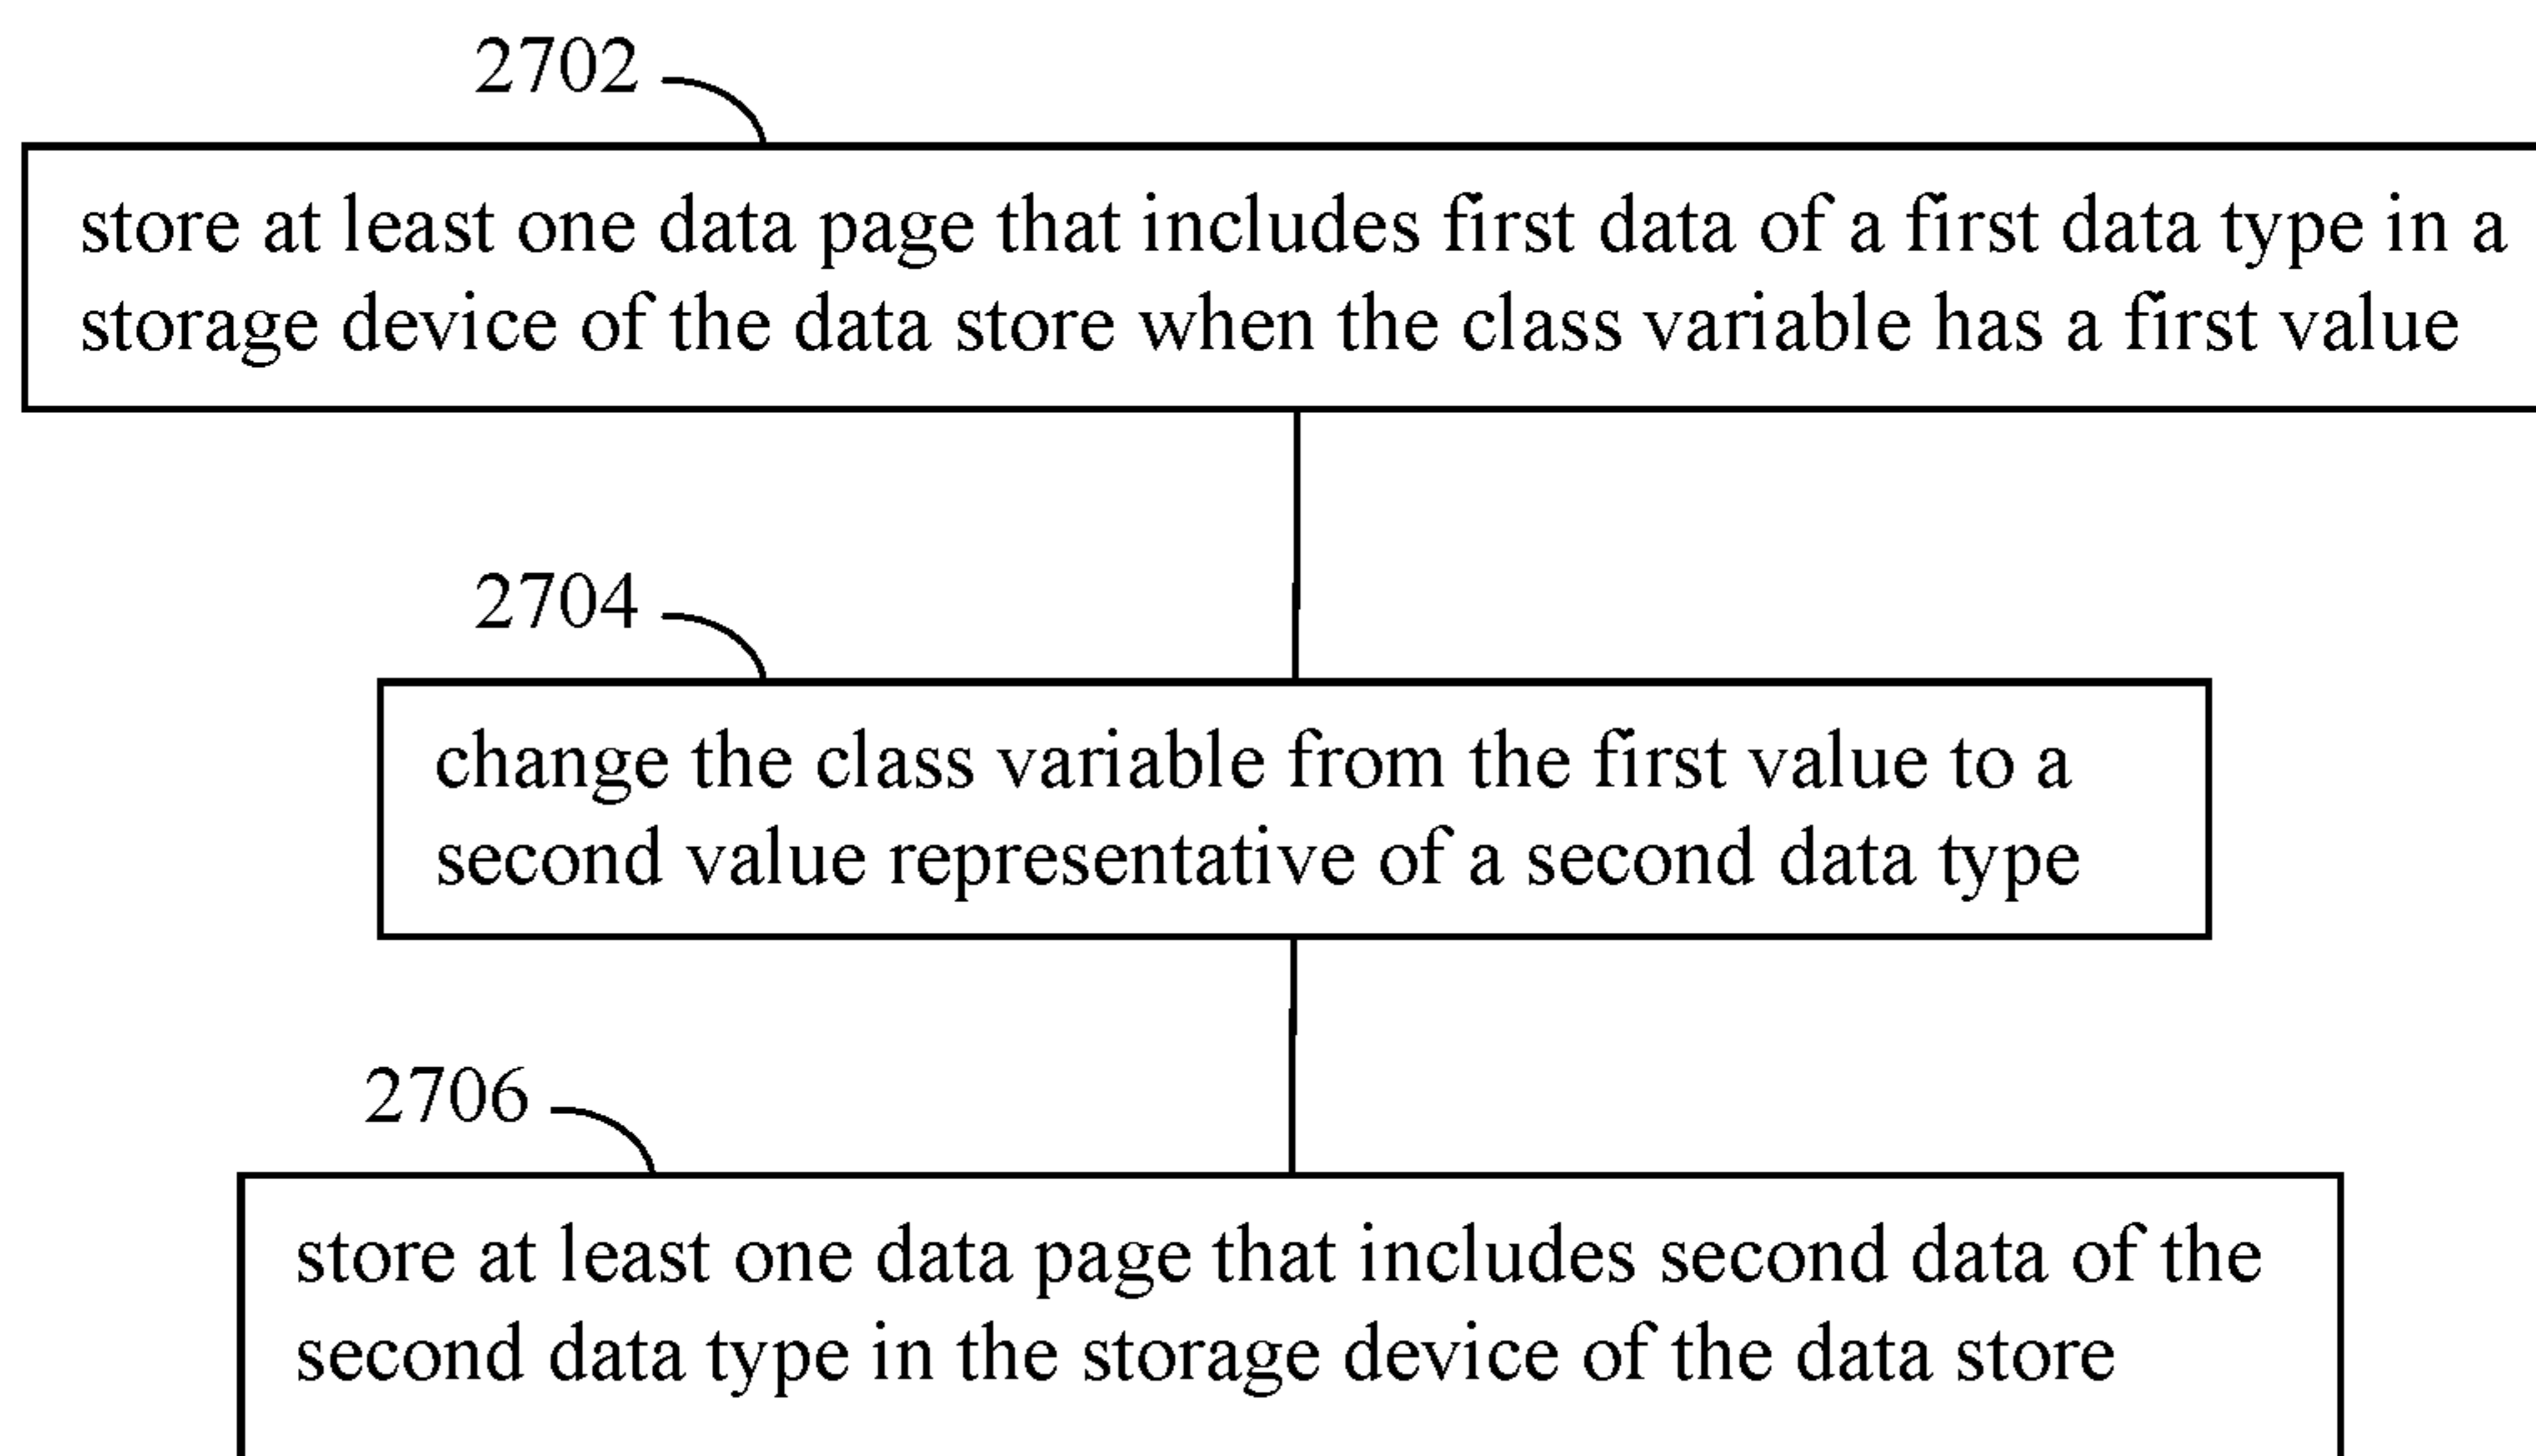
2702

store at least one data page that includes first data of a first data type in a storage device of the data store when the class variable has a first value

2704

change the class variable from the first value to a second value representative of a second data type

2706

store at least one data page that includes second data of the second data type in the storage device of the data store